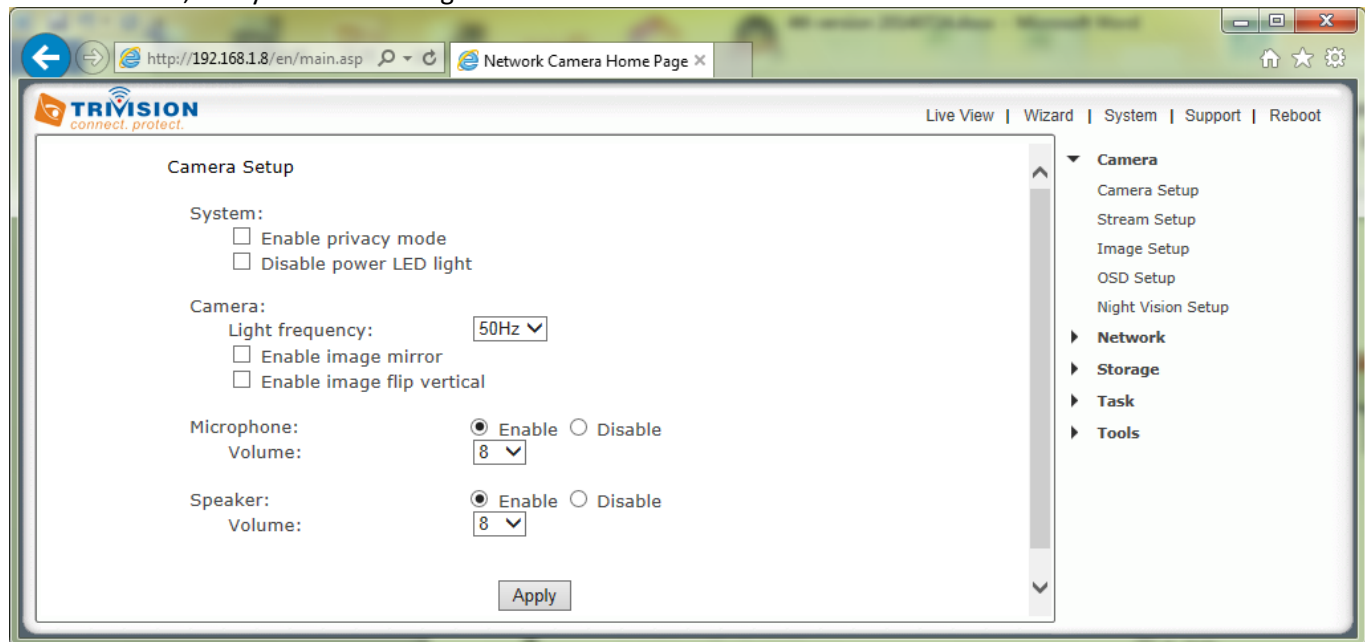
http://192.168.1.8/en/main.asp

Network Camera Home Page

TRIVISION
connect. protect.

Live View | Wizard | System | Support | Reboot

Camera Setup

System:
Enable privacy mode
Disable power LED light

Camera:
Light frequency: 50Hz
Enable image mirror
Enable image flip vertical

Microphone: Enable Disable
Volume: 8

Speaker: Enable Disable
Volume: 8

Apply

Camera
Camera Setup
Stream Setup
Image Setup
OSD Setup
Night Vision Setup
Network
Storage
Task
Tools